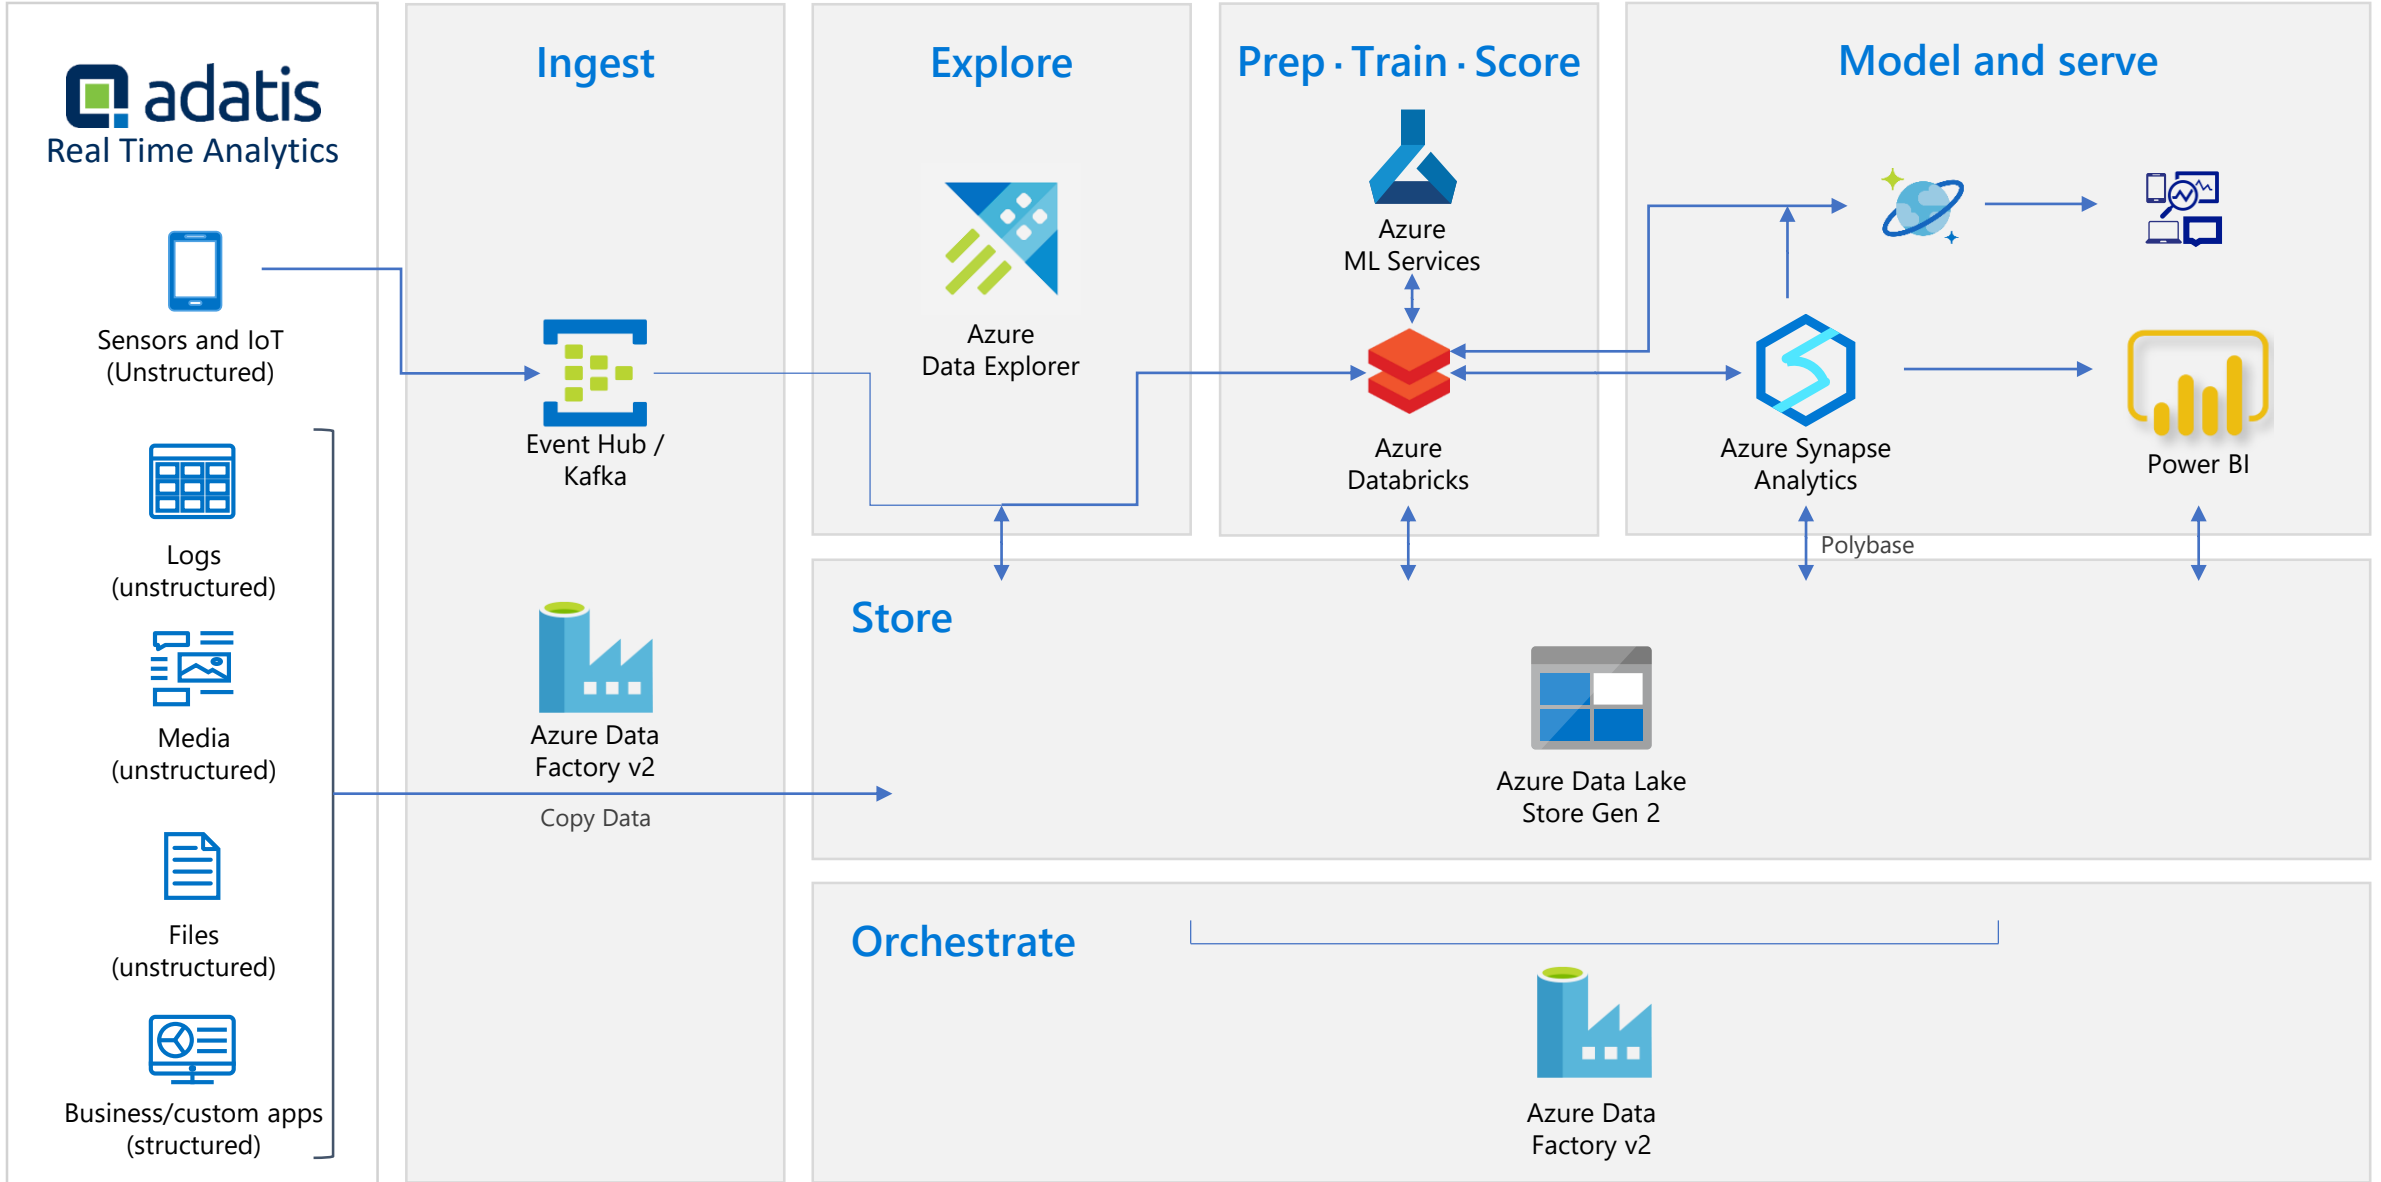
adatis
Real Time Analytics

Sensors and IoT
(Unstructured)

Logs
(unstructured)

Media
(unstructured)

Files
(unstructured)

Business/custom apps
(structured)

Ingest

Event Hub /
Kafka

Azure Data
Factory v2

Copy Data

Explore

Azure
Data Explorer

Prep · Train · Score

Azure
ML Services

Azure
Databricks

Model and serve

Azure Synapse
Analytics

Power BI

Polybase

Store

Azure Data Lake
Store Gen 2

Orchestrate

Azure Data
Factory v2